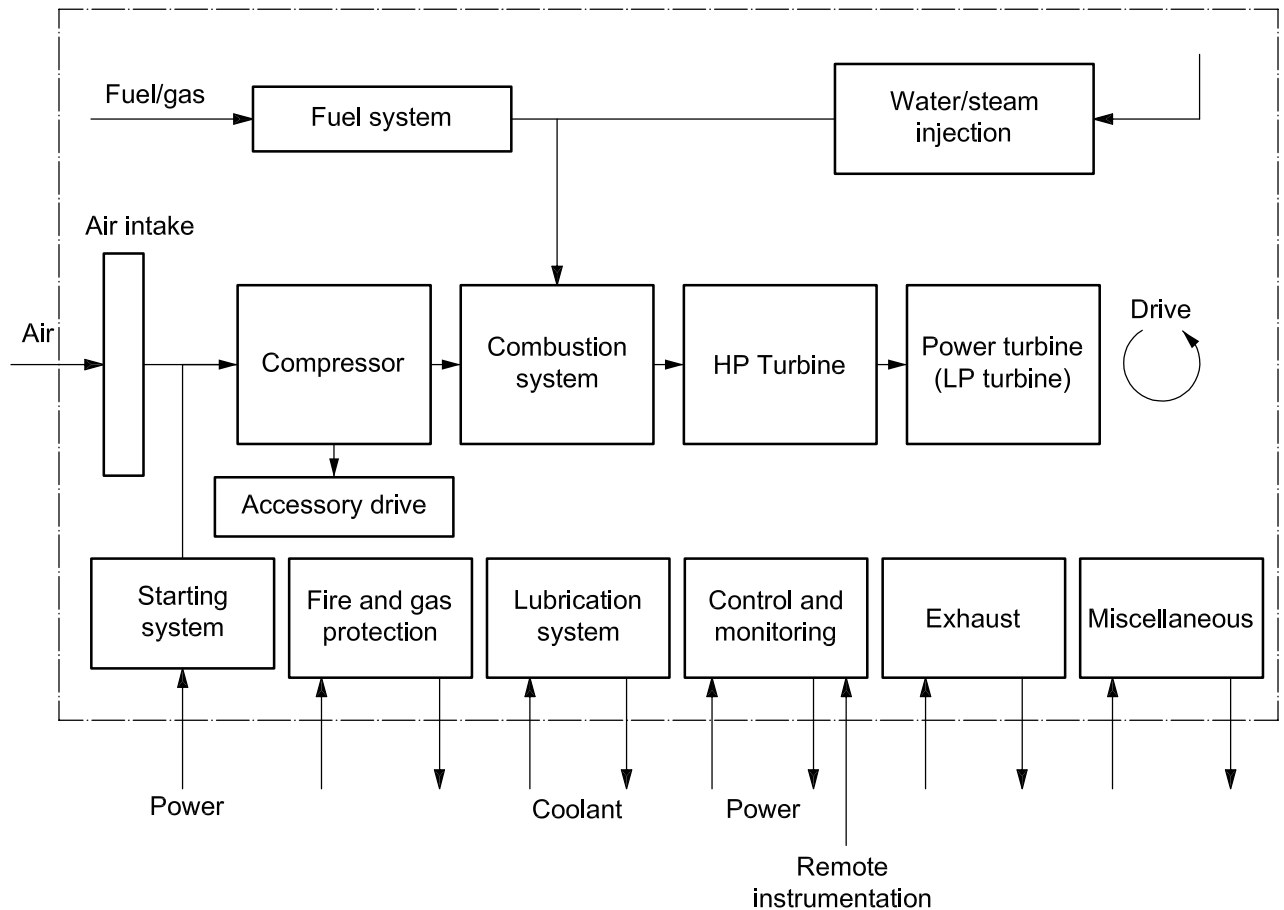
Fuel/gas
Fuel system
Water/steam injection
Air intake
Air
Compressor
Combustion system
HP Turbine
Power turbine (LP turbine)
Drive
Accessory drive
Starting system
Fire and gas protection
Lubrication system
Control and monitoring
Exhaust
Miscellaneous
Power
Coolant
Power
Remote instrumentation